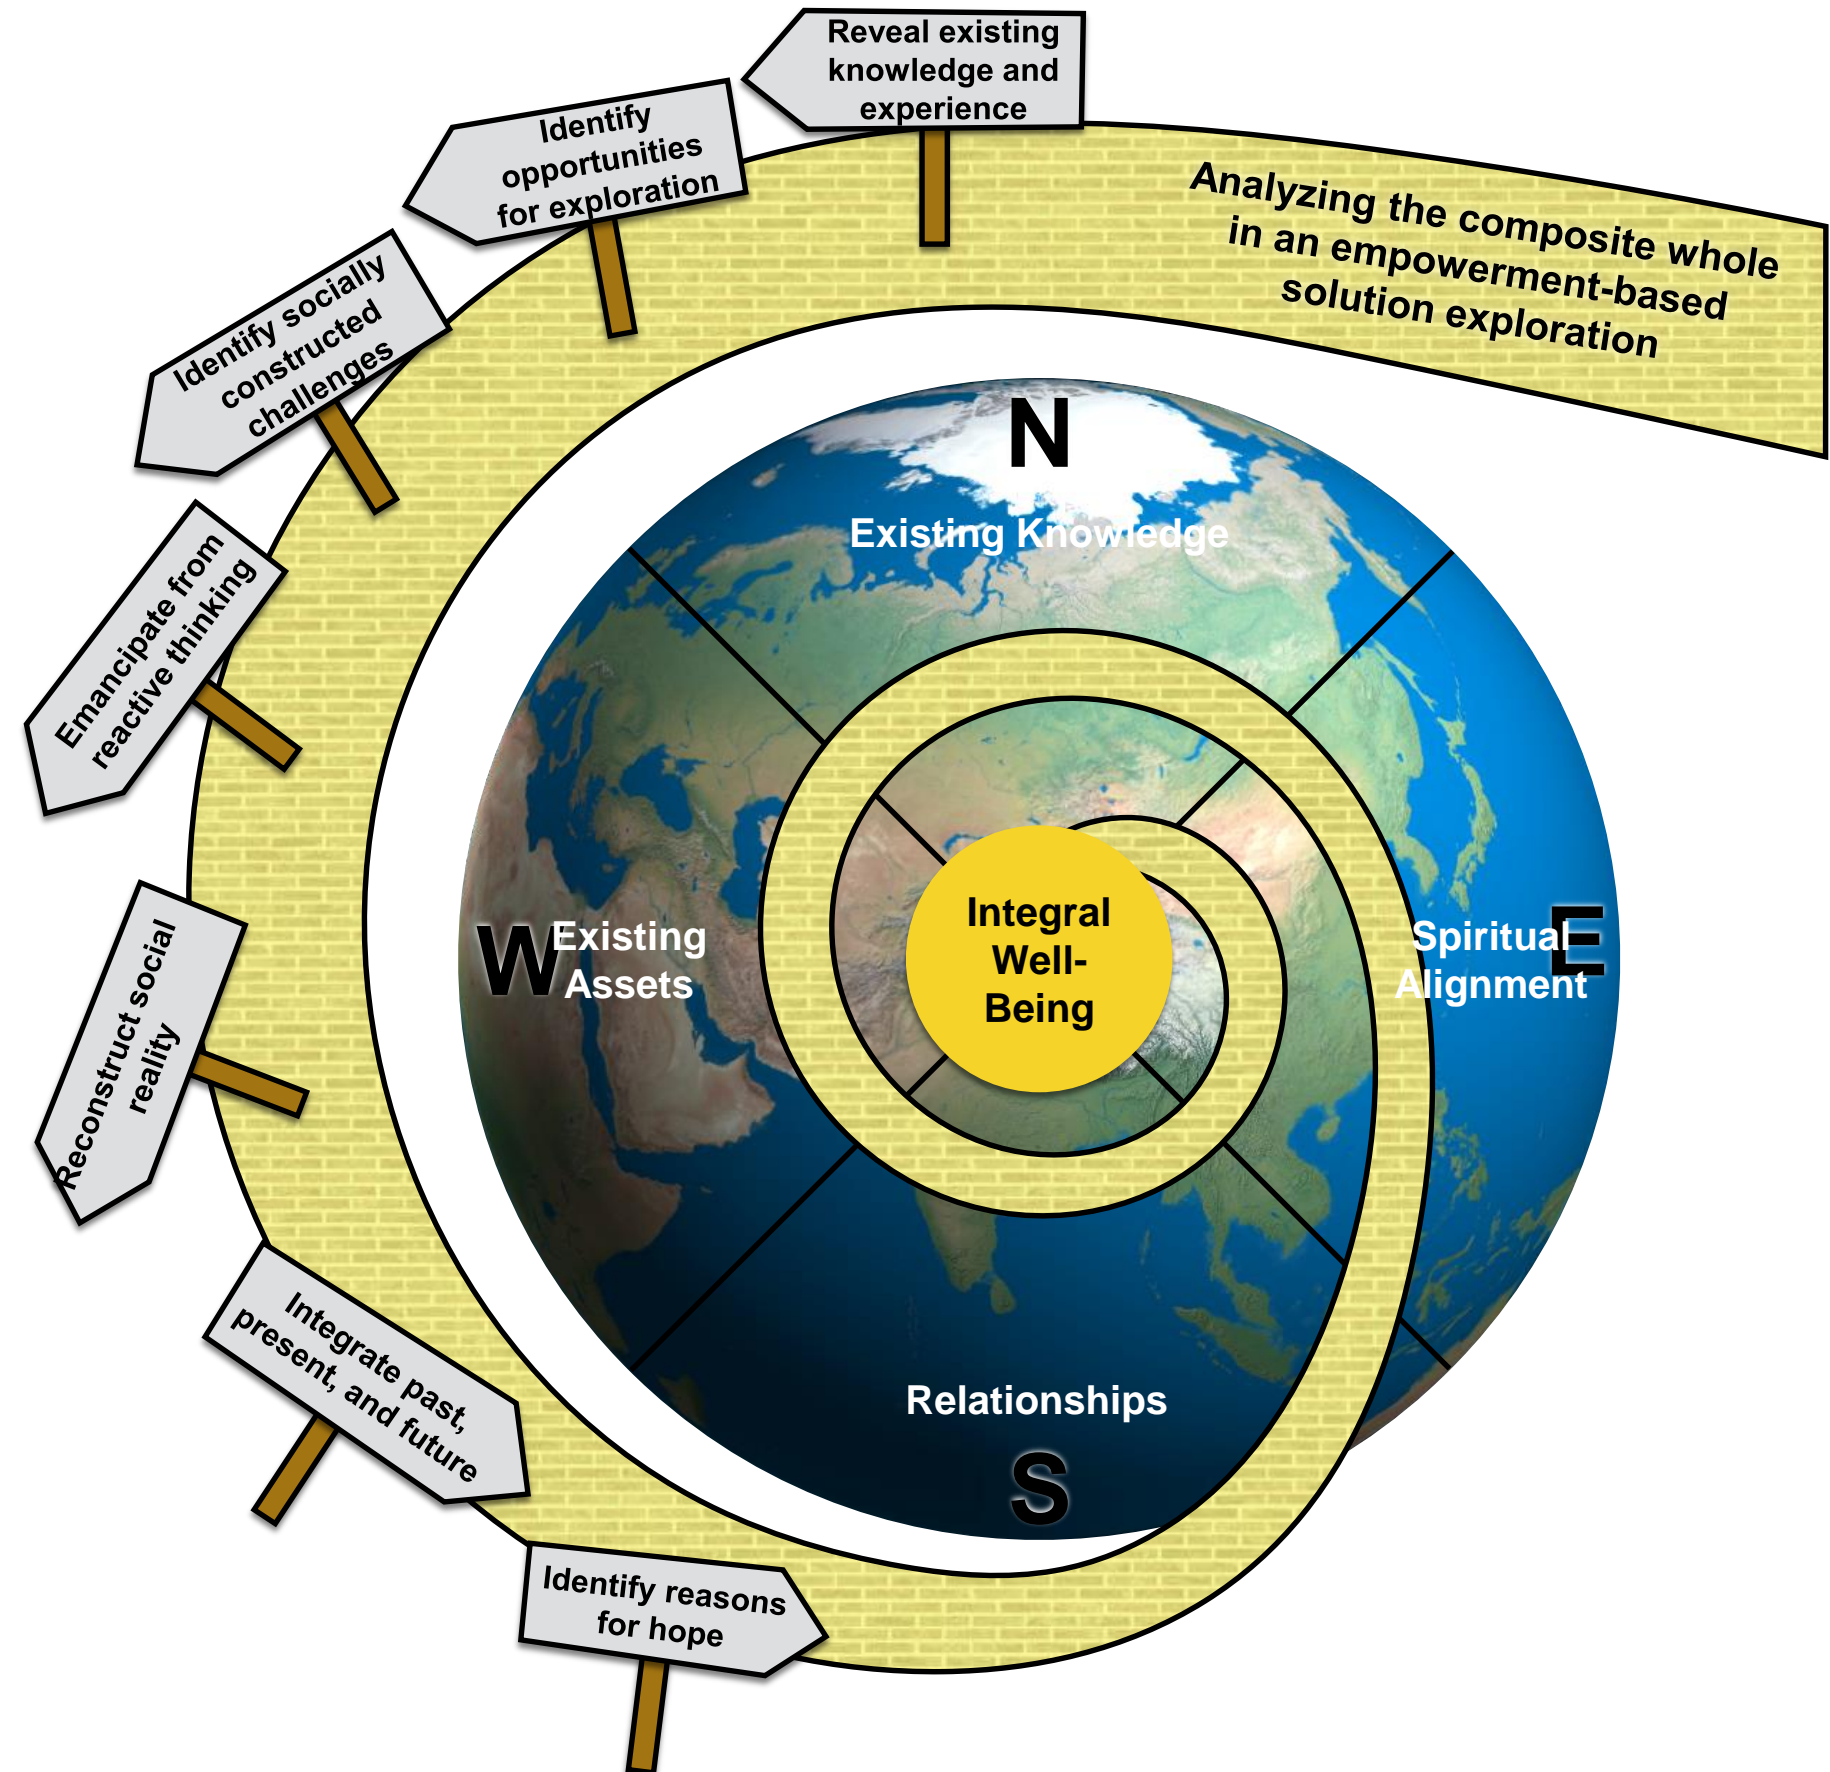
Reveal existing knowledge and experience

Identify opportunities for exploration

Identify socially constructed challenges

Emancipate from reactive thinking

Reconstruct social reality

Integrate past, present, and future

Identify reasons for hope

Analyzing the composite whole in an empowerment-based solution exploration

N

Existing Knowledge

W

Existing Assets

E

Spiritual Alignment

S

Relationships

Integral Well-Being